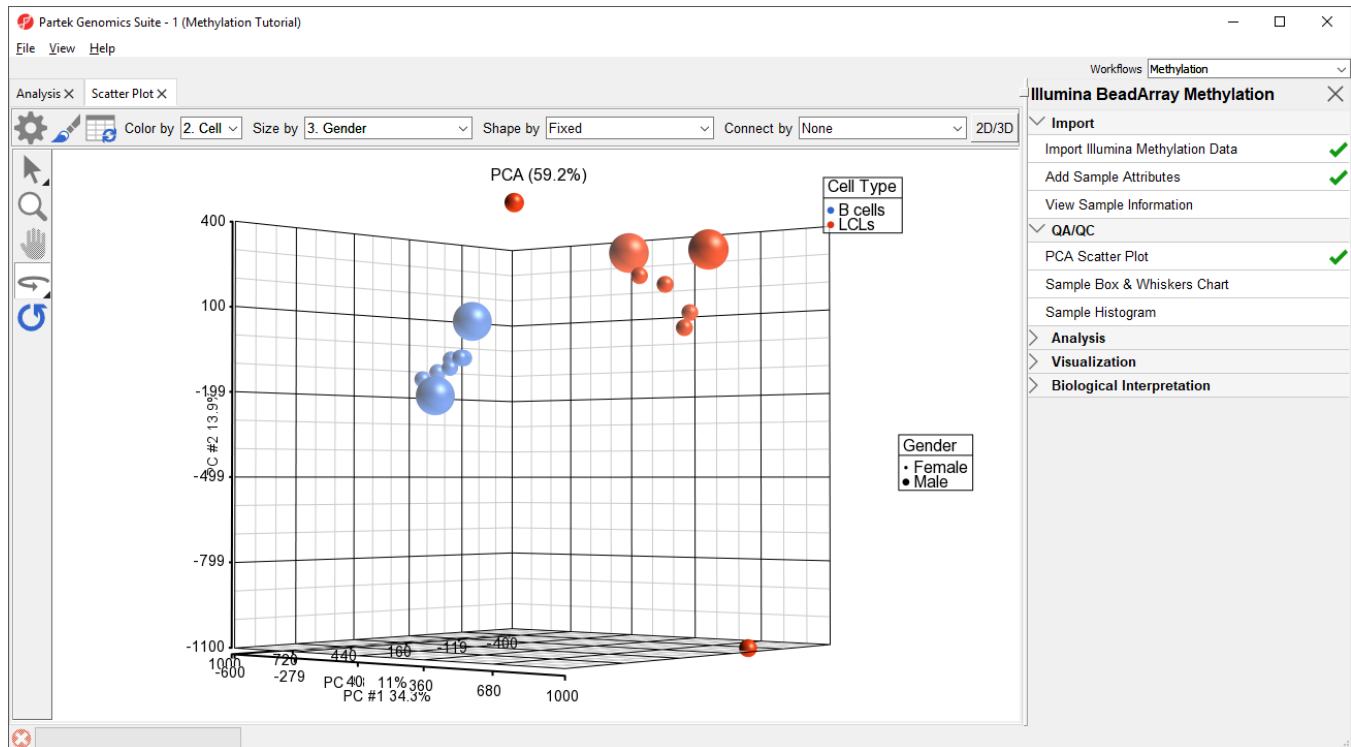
Partek Genomics Suite - 1 (Methylation Tutorial)

File View Help

Workflows Methylation

Analysis × Scatter Plot ×

Color by 2. Cell Size by 3. Gender Shape by Fixed Connect by None 2D/3D

PCA (59.2%)

Cell Type
B cells
LCLs

Gender
Female
Male

400
100
-199
-499
-799
-1100

PC #2 13.9%

1000 720 440 160 -119 -400
-600 -279 40 360 680 1000

PC #3 11%
PC #1 34.3%

Illumina BeadArray Methylation

Import
Import Illumina Methylation Data
Add Sample Attributes
View Sample Information

QA/QC
PCA Scatter Plot
Sample Box & Whiskers Chart
Sample Histogram

Analysis
Visualization
Biological Interpretation